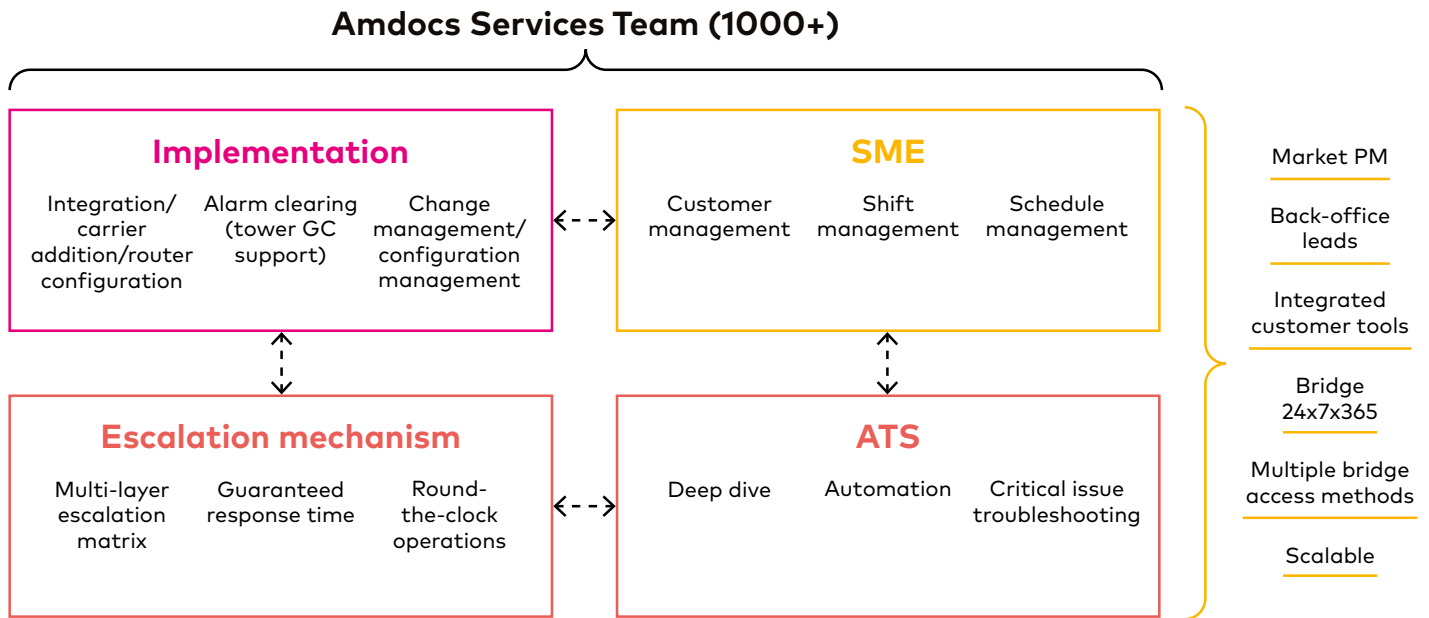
Amdocs Services Team (1000+)

Implementation

Integration/ carrier addition/router configuration

Alarm clearing (tower GC support)

Change management/ configuration management

SME

Customer management

Shift management

Schedule management

Escalation mechanism

Multi-layer escalation matrix

Guaranteed response time

Round-the-clock operations

ATS

Deep dive

Automation

Critical issue troubleshooting

Market PM

Back-office leads

Integrated customer tools

Bridge 24x7x365

Multiple bridge access methods

Scalable